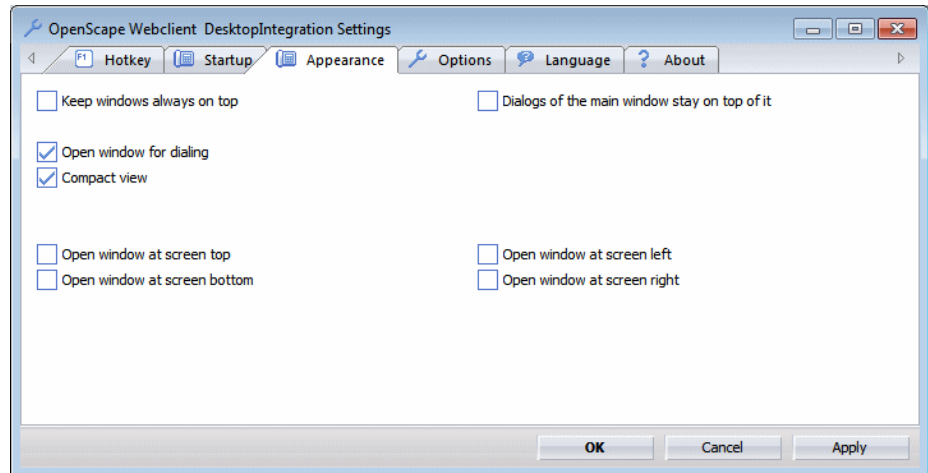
OpenScape Webclient DesktopIntegration Settings

F1 Hotkey | Startup | Appearance | Options | Language | ? About

Keep windows always on top

Dialogs of the main window stay on top of it

Open window for dialing

Compact view

Open window at screen top

Open window at screen left

Open window at screen bottom

Open window at screen right

OK | Cancel | Apply